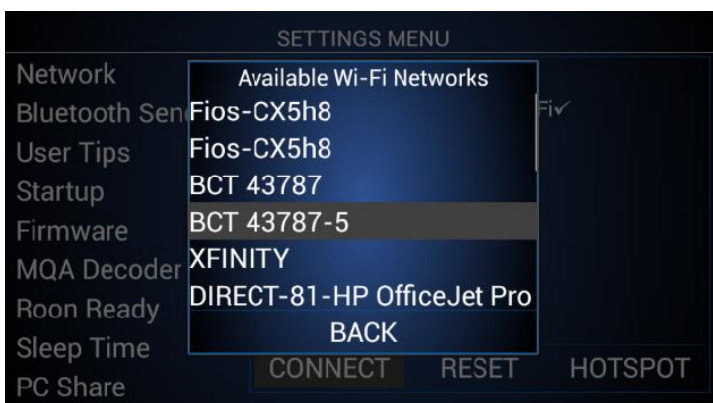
SETTINGS MENU

Network
Bluetooth Sen
User Tips
Startup
Firmware
MQA Decoder
Roon Ready
Sleep Time
PC Share

Available Wi-Fi Networks
Fios-CX5h8
Fios-CX5h8
BCT 43787
BCT 43787-5
XFINITY
DIRECT-81-HP OfficeJet Pro
BACK

Fi✓

CONNECT RESET HOTSPOT